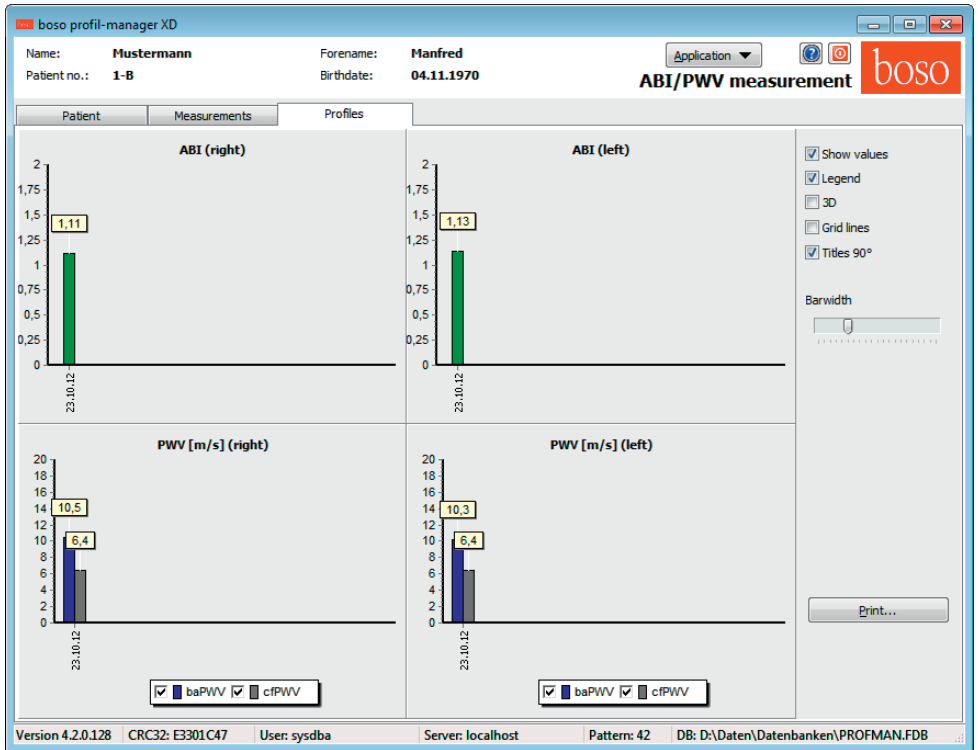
boso profil-manager XD

Name: Mustermann
Patient no.: 1-B
Forename: Manfred
Birthdate: 04.11.1970

Application

ABI/PWV measurement

boso

Patient | Measurements | Profiles

ABI (right)

2
1,75
1,5
1,25
1
0,75
0,5
0,25
0

1,11

23.10.12

ABI (left)

2
1,75
1,5
1,25
1
0,75
0,5
0,25
0

1,13

23.10.12

PWV [m/s] (right)

20
18
16
14
12
10
8
6
4
2
0

10,5
6,4

23.10.12

baPWV cfPWV

PWV [m/s] (left)

20
18
16
14
12
10
8
6
4
2
0

10,3
6,4

23.10.12

baPWV cfPWV

Show values
Legend
3D
Grid lines
Titles 90°

Barwidth

Print...

Version 4.2.0.128 | CRC32: E3301C47 | User: sysdba | Server: localhost | Pattern: 42 | DB: D:\Daten\Datenbanken\PROFMAN.FDB